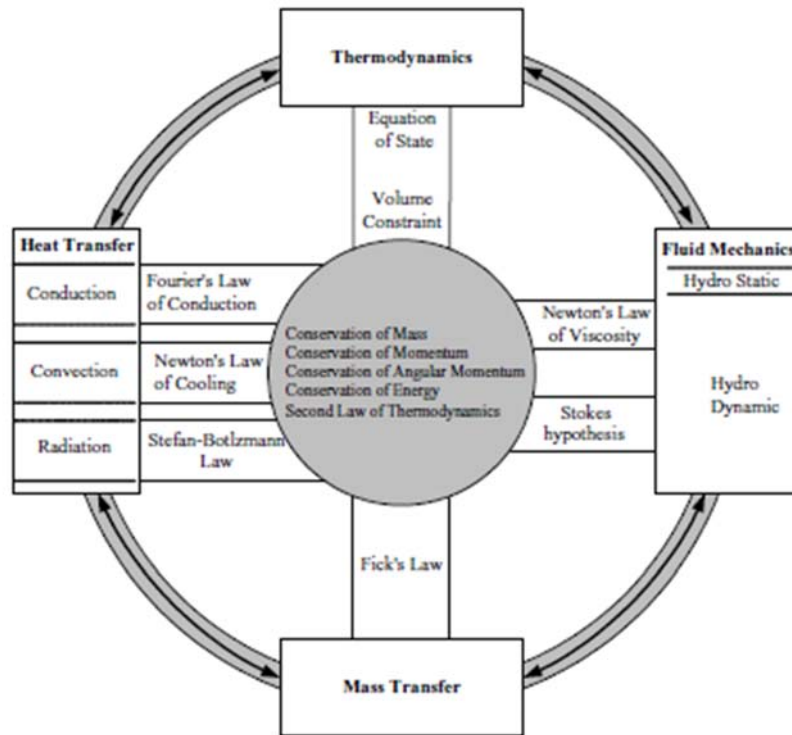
Thermodynamics

Equation of State

Volume Constraint

Heat Transfer

Conduction

Convection

Radiation

Fourier's Law of Conduction

Newton's Law of Cooling

Stefan-Botlzmann Law

Conservation of Mass
Conservation of Momentum
Conservation of Angular Momentum
Conservation of Energy
Second Law of Thermodynamics

Newton's Law of Viscosity

Stokes hypothesis

Fluid Mechanics

Hydro Static

Hydro Dynamic

Fick's Law

Mass Transfer